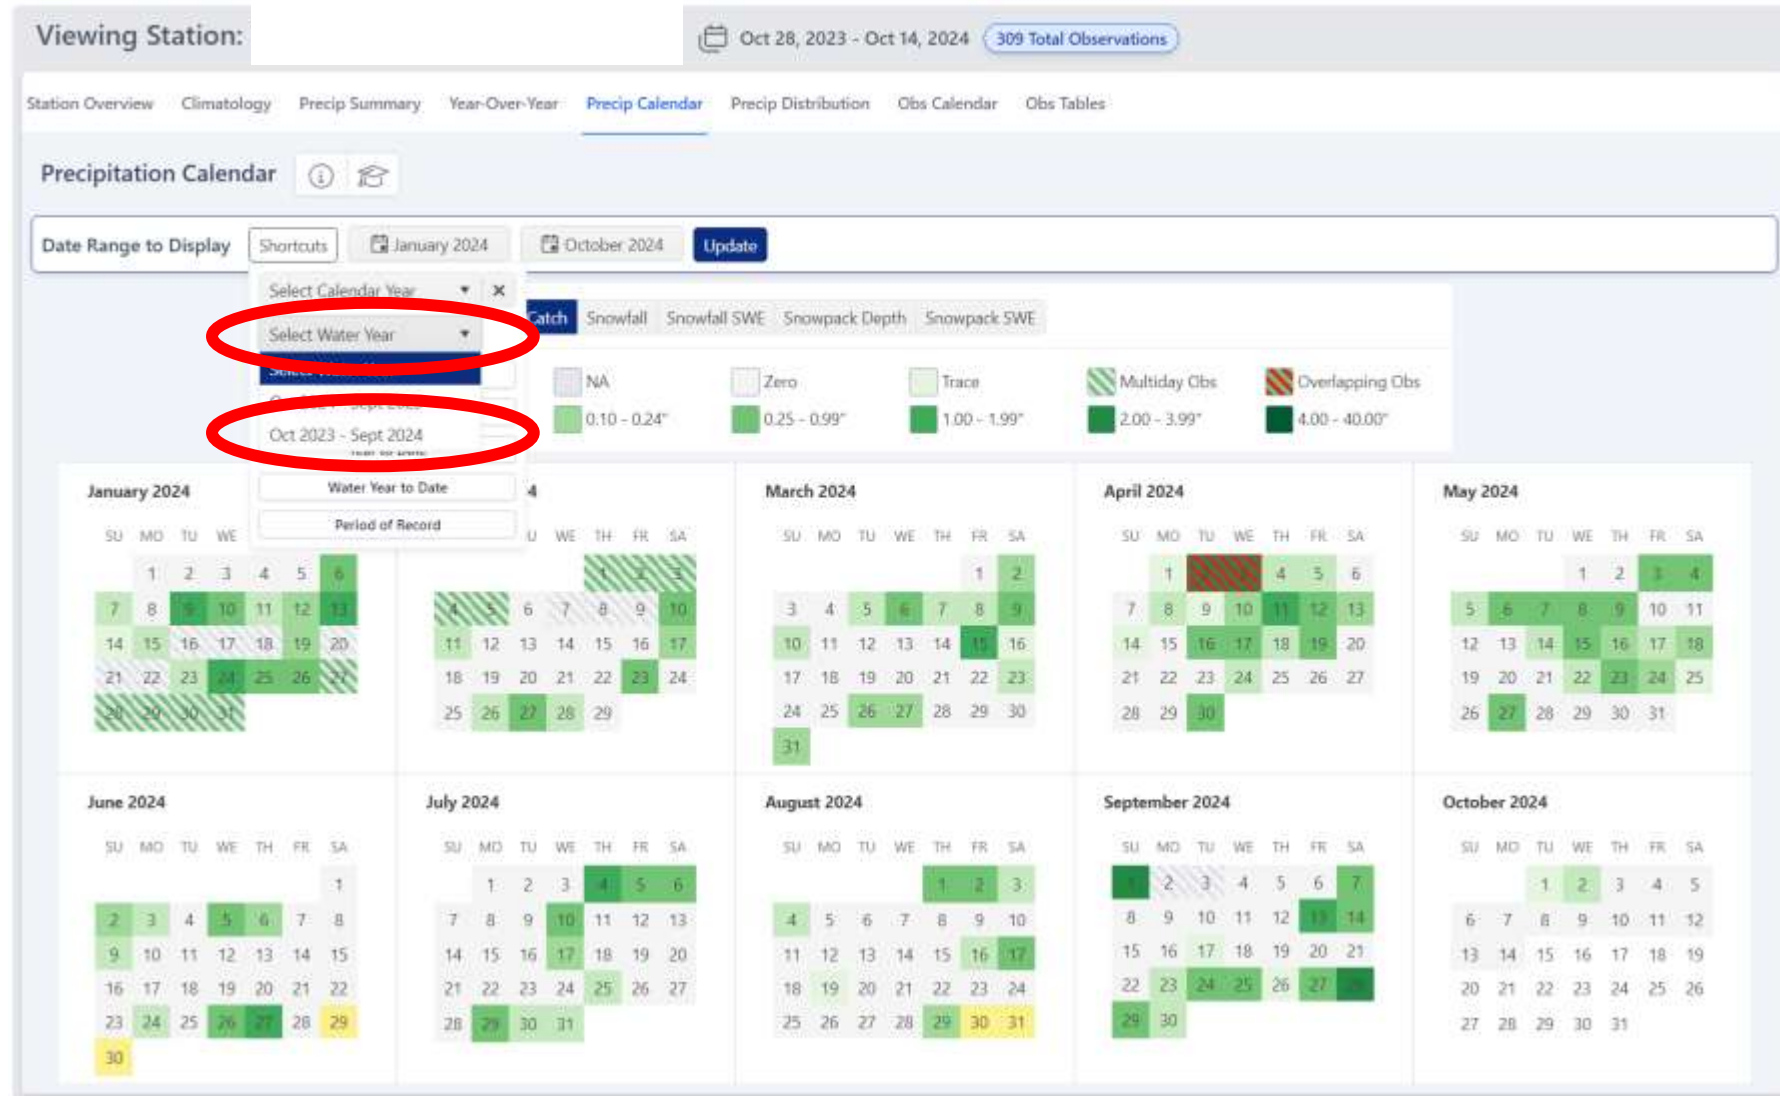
Viewing Station:

Oct 28, 2023 - Oct 14, 2024 309 Total Observations

Station Overview Climatology Precip Summary Year-Over-Year Precip Calendar Precip Distribution Obs Calendar Obs Tables

Precipitation Calendar

Date Range to Display Shortcuts January 2024 October 2024 Update

Select Calendar Year ×
Select Water Year
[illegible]
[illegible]
Oct 2023 - Sept 2024
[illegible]
Water Year to Date
Period of Record

Catch Snowfall Snowfall SWE Snowpack Depth Snowpack SWE

NA Zero Trace Multiday Obs Overlapping Obs
0.10 - 0.24" 0.25 - 0.99" 1.00 - 1.99" 2.00 - 3.99" 4.00 - 40.00"

January 2024
SU MO TU WE
1 2 3 4 5 6
7 8 9 10 11 12 13
14 15 16 17 18 19 20
21 22 23 24 25 26 27
28 29 30 31

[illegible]4
U WE TH FR SA
1 2 3
4 5 6 7 8 9 10
11 12 13 14 15 16 17
18 19 20 21 22 23 24
25 26 27 28 29

March 2024
SU MO TU WE TH FR SA
1 2
3 4 5 6 7 8 9
10 11 12 13 14 15 16
17 18 19 20 21 22 23
24 25 26 27 28 29 30
31

April 2024
SU MO TU WE TH FR SA
1 2 3 4 5 6
7 8 9 10 11 12 13
14 15 16 17 18 19 20
21 22 23 24 25 26 27
28 29 30

May 2024
SU MO TU WE TH FR SA
1 2 3 4
5 6 7 8 9 10 11
12 13 14 15 16 17 18
19 20 21 22 23 24 25
26 27 28 29 30 31

June 2024
SU MO TU WE TH FR SA
1
2 3 4 5 6 7 8
9 10 11 12 13 14 15
16 17 18 19 20 21 22
23 24 25 26 27 28 29
30

July 2024
SU MO TU WE TH FR SA
1 2 3 4 5 6
7 8 9 10 11 12 13
14 15 16 17 18 19 20
21 22 23 24 25 26 27
28 29 30 31

August 2024
SU MO TU WE TH FR SA
1 2 3
4 5 6 7 8 9 10
11 12 13 14 15 16 17
18 19 20 21 22 23 24
25 26 27 28 29 30 31

September 2024
SU MO TU WE TH FR SA
1 2 3 4 5 6 7
8 9 10 11 12 13 14
15 16 17 18 19 20 21
22 23 24 25 26 27 28
29 30

October 2024
SU MO TU WE TH FR SA
1 2 3 4 5
6 7 8 9 10 11 12
13 14 15 16 17 18 19
20 21 22 23 24 25 26
27 28 29 30 31